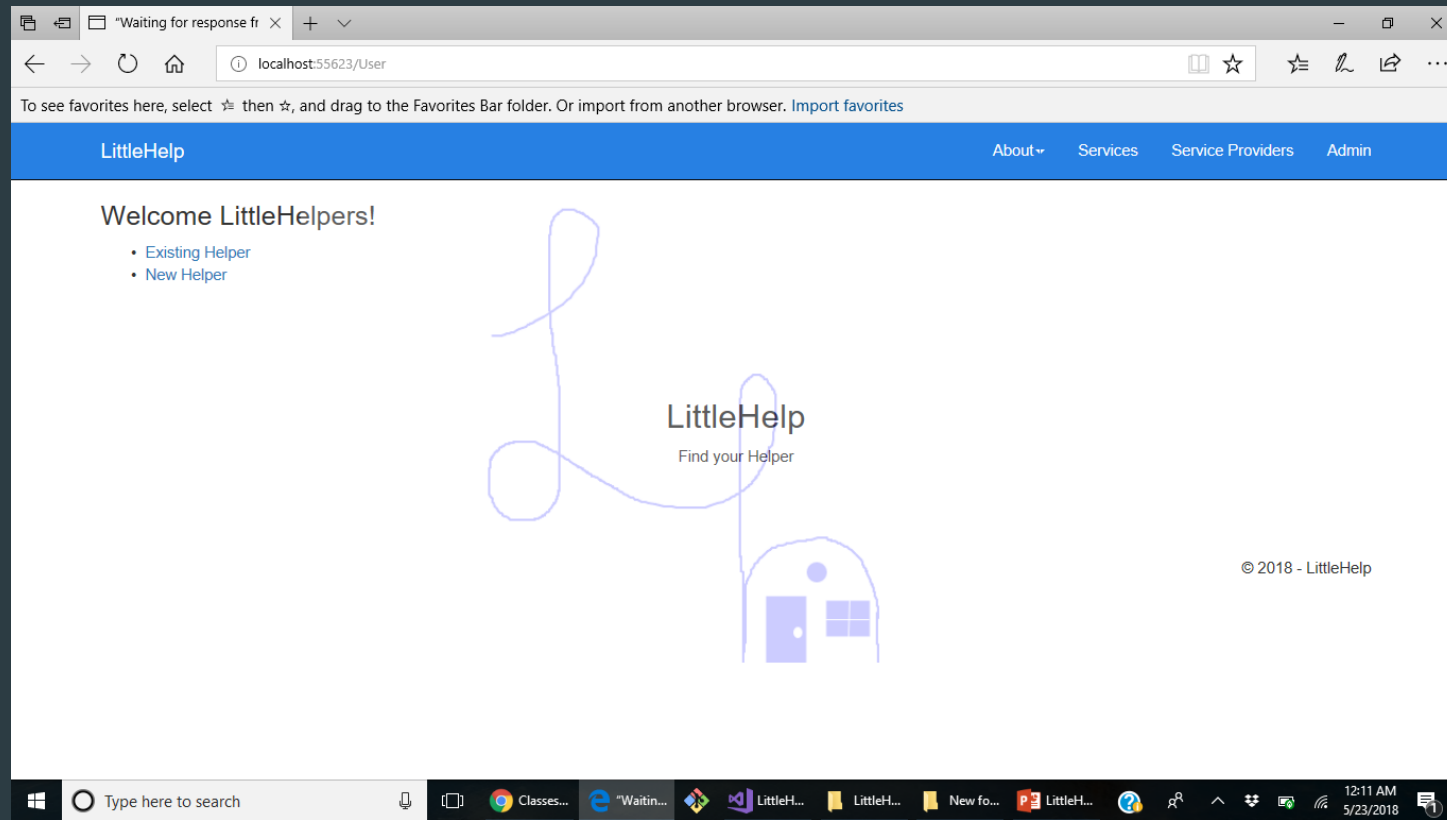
"Waiting for response fr ×

localhost:55623/User

To see favorites here, select ☆ then ☆, and drag to the Favorites Bar folder. Or import from another browser. Import favorites

LittleHelp

About▾ Services Service Providers Admin

Welcome LittleHelpers!

- Existing Helper
- New Helper

LittleHelp

Find your Helper

© 2018 - LittleHelp

Type here to search

Classes...

"Waitin...

LittleH...

LittleH...

New fo...

LittleH...

12:11 AM
5/23/2018